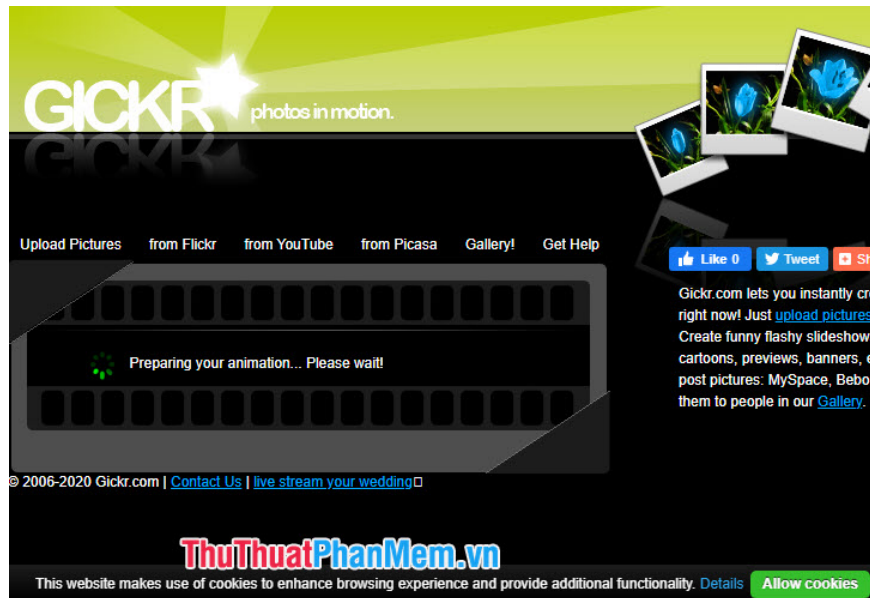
GICKR photos in motion.

Upload Pictures from Flickr from YouTube from Picasa Gallery! Get Help

Like 0 Tweet Sh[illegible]

Preparing your animation... Please wait!

Gickr.com lets you instantly cr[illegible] right now! Just upload pictures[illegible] Create funny flashy slideshow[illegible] cartoons, previews, banners, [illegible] post pictures: MySpace, Bebo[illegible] them to people in our Gallery.

© 2006-2020 Gickr.com | Contact Us | live stream your wedding

ThuThuatPhanMem.vn

This website makes use of cookies to enhance browsing experience and provide additional functionality. Details Allow cookies